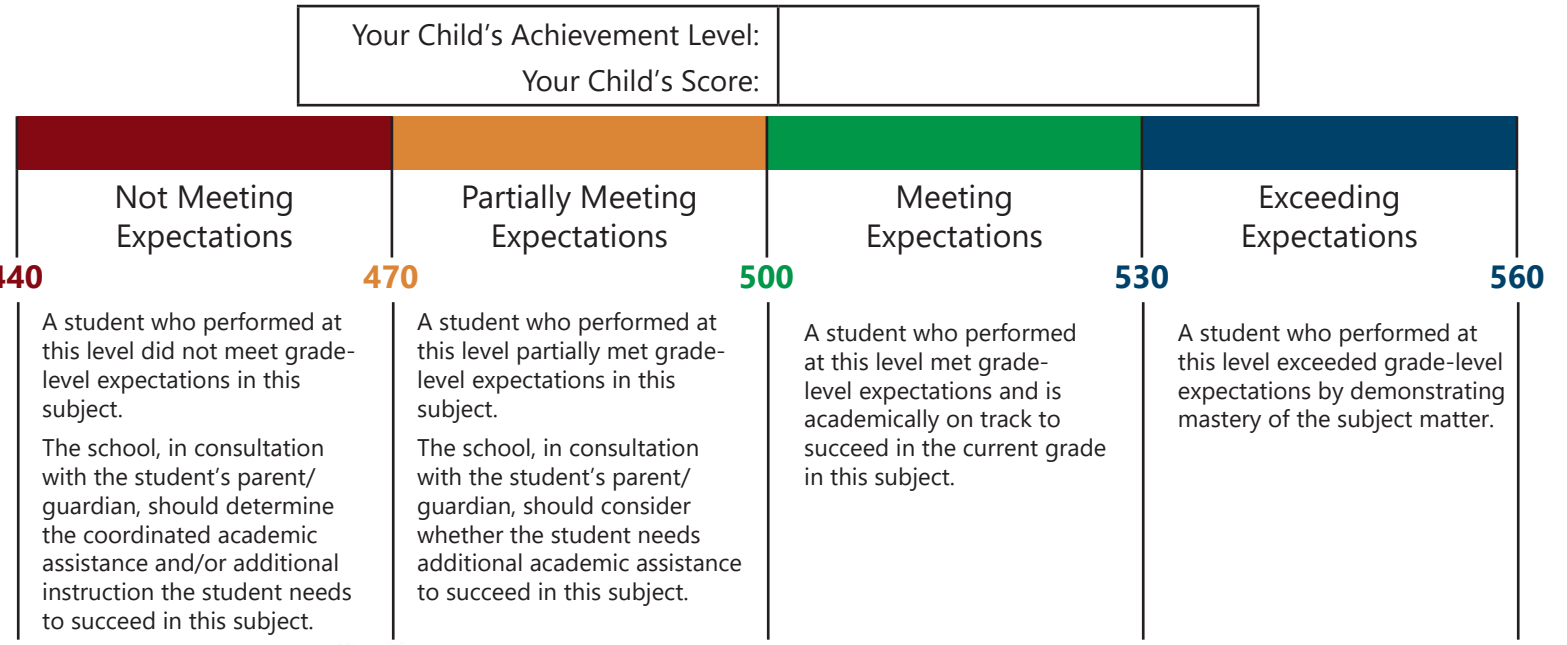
Your Child's Achievement Level:
Your Child's Score:

Not Meeting Expectations

Partially Meeting Expectations

Meeting Expectations

Exceeding Expectations

440 470 500 530 560

A student who performed at this level did not meet grade-level expectations in this subject.

The school, in consultation with the student's parent/guardian, should determine the coordinated academic assistance and/or additional instruction the student needs to succeed in this subject.

A student who performed at this level partially met grade-level expectations in this subject.

The school, in consultation with the student's parent/guardian, should consider whether the student needs additional academic assistance to succeed in this subject.

A student who performed at this level met grade-level expectations and is academically on track to succeed in the current grade in this subject.

A student who performed at this level exceeded grade-level expectations by demonstrating mastery of the subject matter.